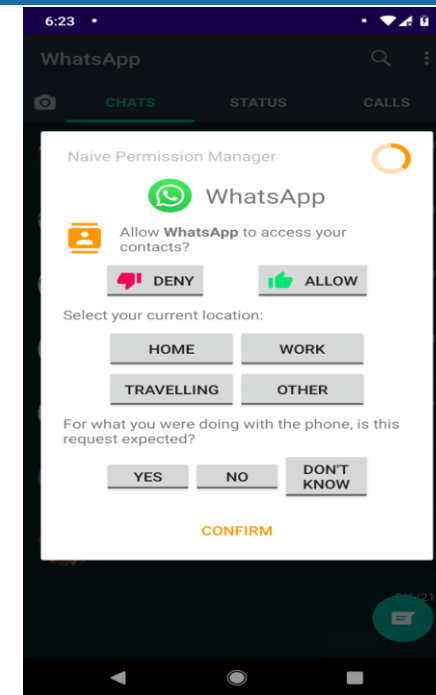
6:23

WhatsApp

CHATS STATUS CALLS

Naive Permission Manager

WhatsApp

Allow **WhatsApp** to access your contacts?

DENY ALLOW

Select your current location:

HOME WORK

TRAVELLING OTHER

For what you were doing with the phone, is this request expected?

YES NO DON'T KNOW

CONFIRM